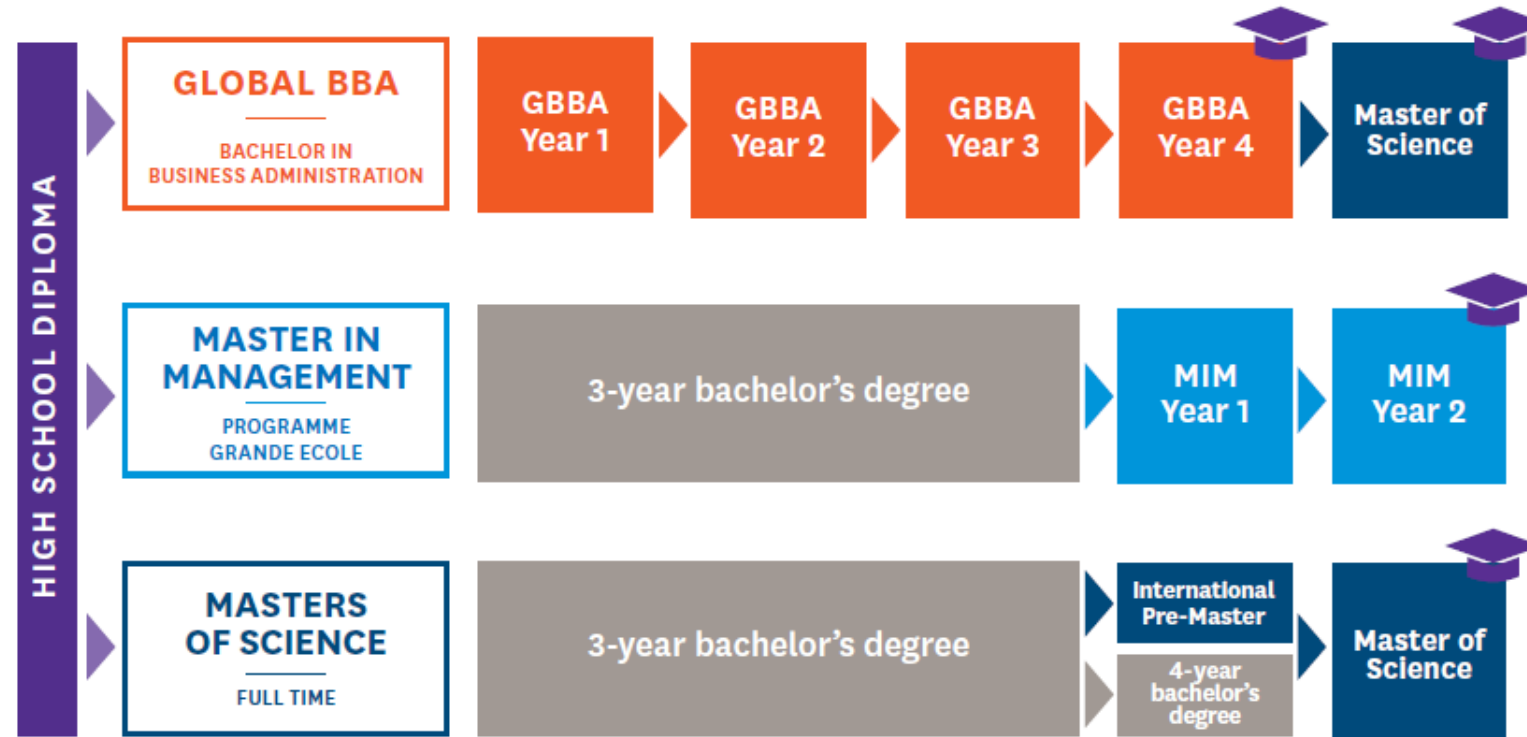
HIGH SCHOOL DIPLOMA

GLOBAL BBA

BACHELOR IN BUSINESS ADMINISTRATION

GBBA Year 1

GBBA Year 2

GBBA Year 3

GBBA Year 4

Master of Science

MASTER IN MANAGEMENT

PROGRAMME GRANDE ECOLE

3-year bachelor's degree

MIM Year 1

MIM Year 2

MASTERS OF SCIENCE

FULL TIME

3-year bachelor's degree

International Pre-Master

4-year bachelor's degree

Master of Science